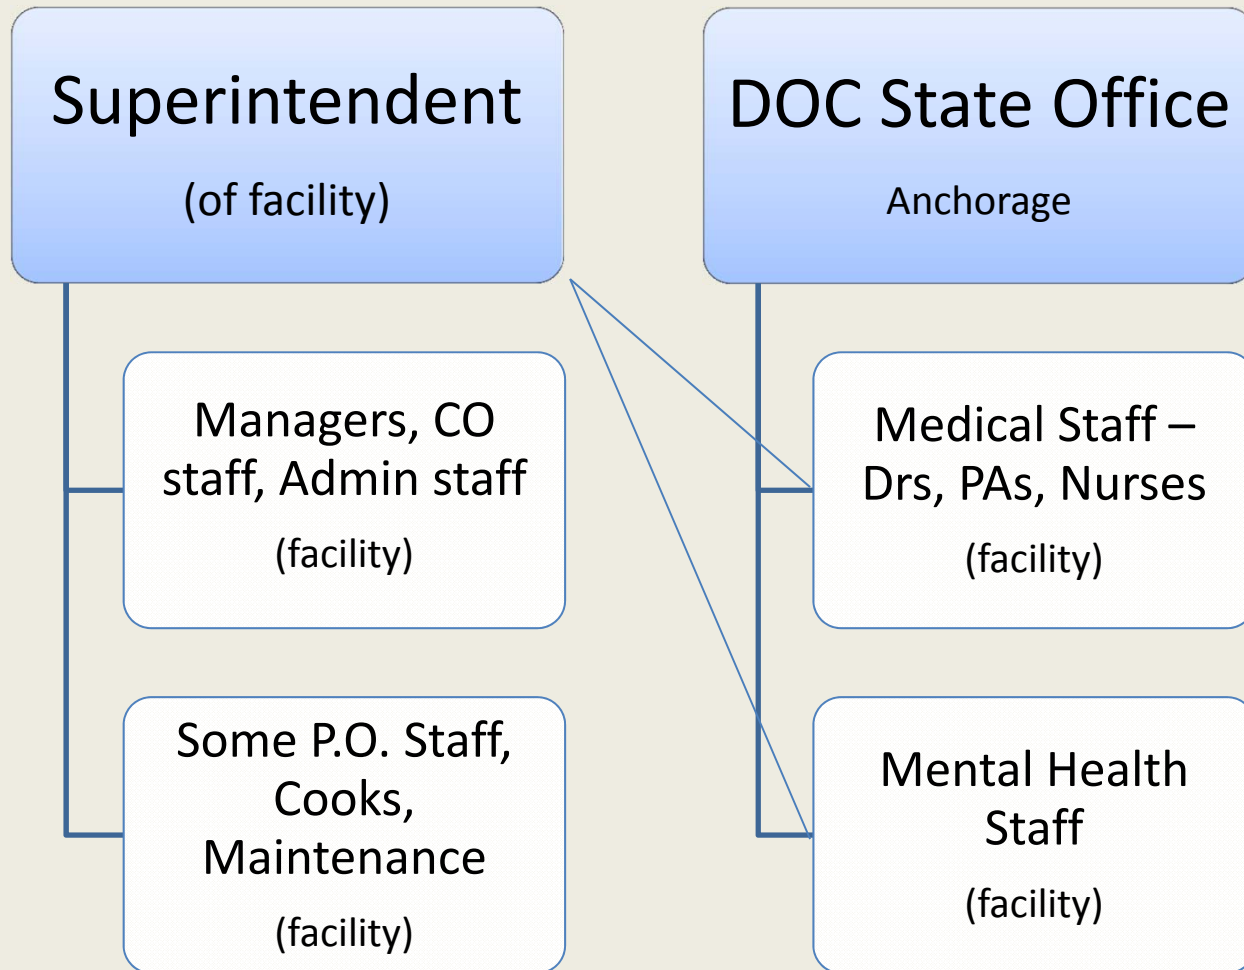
Superintendent

(of facility)

Managers, CO staff, Admin staff

(facility)

Some P.O. Staff, Cooks, Maintenance

(facility)

DOC State Office

Anchorage

Medical Staff – Drs, PAs, Nurses

(facility)

Mental Health Staff

(facility)